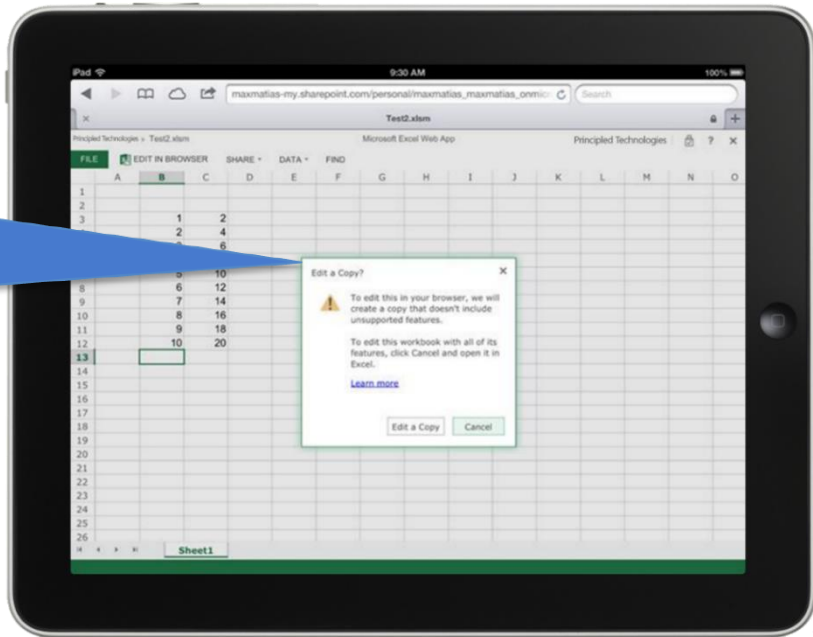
iPad 9:30 AM 100%

maxmatias-my.sharepoint.com/personal/maxmatias_maxmatias_onmic

Search

Test2.xlsm

Principled Technologies » Test2.xlsm

Microsoft Excel Web App

Principled Technologies ? ×

FILE EDIT IN BROWSER SHARE DATA FIND

| | A | B | C | D | E | F | G | H | I | J | K | L | M | N | O |
|---|---|---|---|---|---|---|---|---|---|---|---|---|---|---|---|
| 1 | | | | | | | | | | | | | | | |
| 2 | | | | | | | | | | | | | | | |
| 3 | | 1 | 2 | | | | | | | | | | | | |
| | | 2 | 4 | | | | | | | | | | | | |
| | | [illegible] | 6 | | | | | | | | | | | | |
| | | 5 | 10 | | | | | | | | | | | | |
| 8 | | 6 | 12 | | | | | | | | | | | | |
| 9 | | 7 | 14 | | | | | | | | | | | | |
| 10 | | 8 | 16 | | | | | | | | | | | | |
| 11 | | 9 | 18 | | | | | | | | | | | | |
| 12 | | 10 | 20 | | | | | | | | | | | | |
| 13 | | | | | | | | | | | | | | | |
| 14 | | | | | | | | | | | | | | | |
| 15 | | | | | | | | | | | | | | | |
| 16 | | | | | | | | | | | | | | | |
| 17 | | | | | | | | | | | | | | | |
| 18 | | | | | | | | | | | | | | | |
| 19 | | | | | | | | | | | | | | | |
| 20 | | | | | | | | | | | | | | | |
| 21 | | | | | | | | | | | | | | | |
| 22 | | | | | | | | | | | | | | | |
| 23 | | | | | | | | | | | | | | | |
| 24 | | | | | | | | | | | | | | | |
| 25 | | | | | | | | | | | | | | | |
| 26 | | | | | | | | | | | | | | | |

Edit a Copy? ×

To edit this in your browser, we will create a copy that doesn't include unsupported features.

To edit this workbook with all of its features, click Cancel and open it in Excel.

Learn more

Edit a Copy Cancel

Sheet1